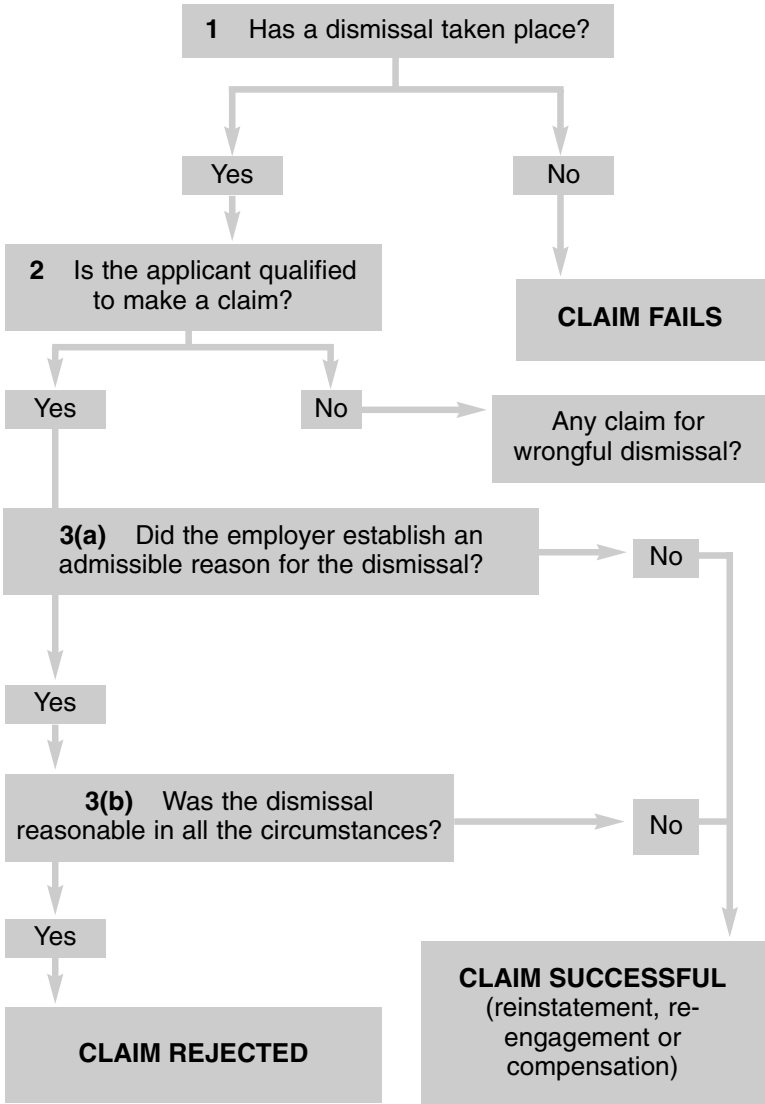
**1** Has a dismissal taken place?

Yes

No

**2** Is the applicant qualified to make a claim?

**CLAIM FAILS**

Yes

No

Any claim for wrongful dismissal?

**3(a)** Did the employer establish an admissible reason for the dismissal?

No

Yes

**3(b)** Was the dismissal reasonable in all the circumstances?

No

Yes

**CLAIM SUCCESSFUL** (reinstatement, re-engagement or compensation)

**CLAIM REJECTED**